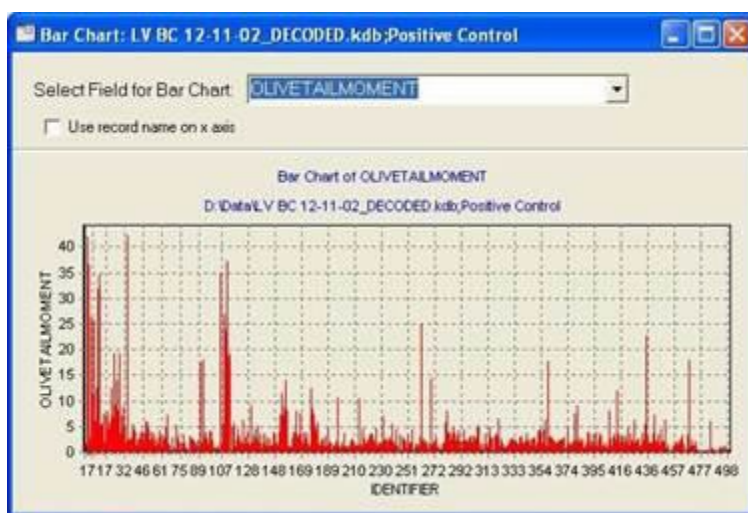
Bar Chart: LV BC 12-11-02_DECODED.kdb;Positive Control

Select Field for Bar Chart: OLIVETAILMOMENT

Use record name on x axis

Bar Chart of OLIVETAILMOMENT

D:\Data\LV BC 12-11-02_DECODED.kdb;Positive Control

OLIVETAILMOMENT

40
35
30
25
20
15
10
5
0

17 17 32 46 61 75 89 107 128 148 169 189 210 230 251 272 292 313 333 354 374 395 416 436 457 477 498

IDENTIFIER